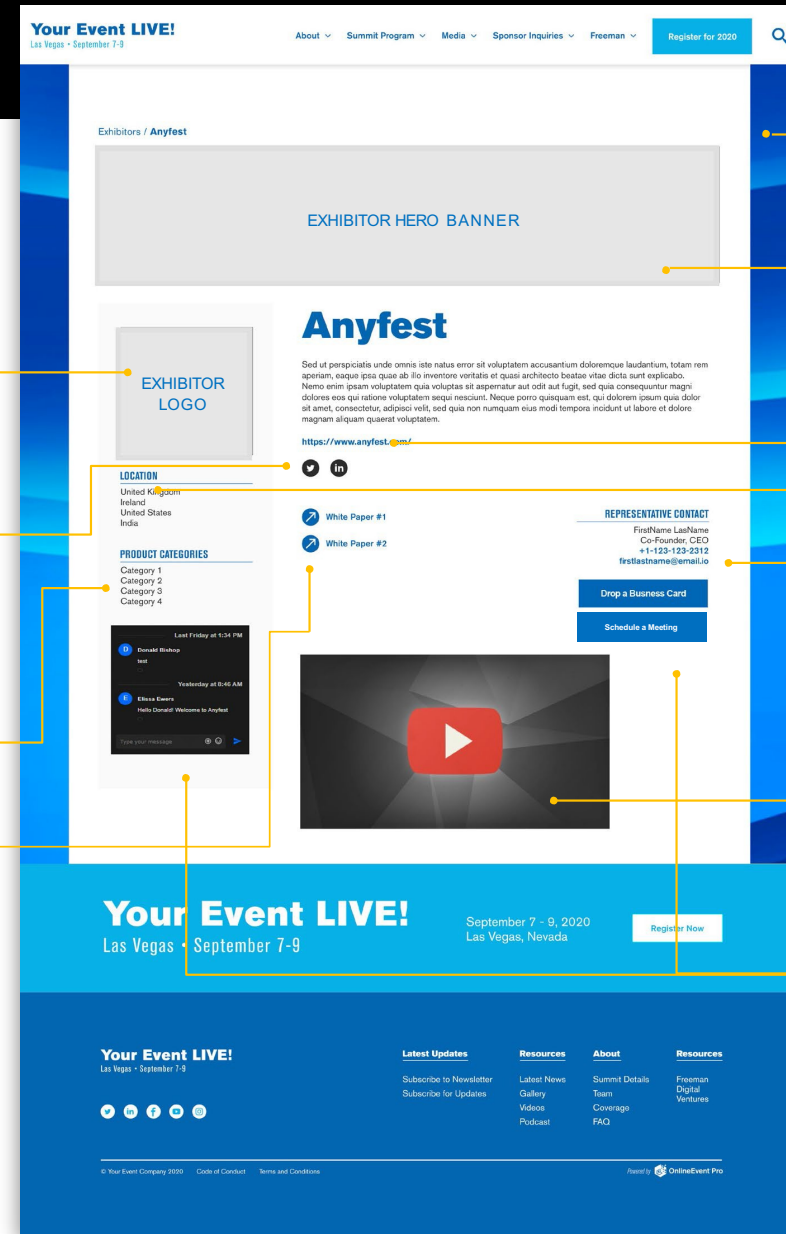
Your Event LIVE!
Las Vegas • September 7-9

About ⌄ Summit Program ⌄ Media ⌄ Sponsor Inquiries ⌄ Freeman ⌄ Register for 2020

Exhibitors / Anyfest

EXHIBITOR HERO BANNER

EXHIBITOR LOGO

Anyfest

Sed ut perspiciatis unde omnis iste natus error sit voluptatem accusantium doloremque laudantium, totam rem aperiam, eaque ipsa quae ab illo inventore veritatis et quasi architecto beatae vitae dicta sunt explicabo. Nemo enim ipsam voluptatem quia voluptas sit aspernatur aut odit aut fugit, sed quia consequuntur magni dolores eos qui ratione voluptatem sequi nesciunt. Neque porro quisquam est, qui dolorem ipsum quia dolor sit amet, consectetur, adipisci velit, sed quia non numquam eius modi tempora incidunt ut labore et dolore magnam aliquam quaerat voluptatem.

https://www.anyfest.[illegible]m/

LOCATION
United Kingdom
Ireland
United States
India

PRODUCT CATEGORIES
Category 1
Category 2
Category 3
Category 4

White Paper #1
White Paper #2

REPRESENTATIVE CONTACT
FirstName LasName
Co-Founder, CEO
+1-123-123-2312
firstlastname@email.io

Drop a Busness Card
Schedule a Meeting

Last Friday at 1:34 PM
D Donald Bishop
test
Yesterday at 8:46 AM
E Elissa Ewers
Hello Donald! Welcome to Anyfest
Type your message

Your Event LIVE!
Las Vegas • September 7-9
September 7 - 9, 2020
Las Vegas, Nevada
Register Now

Your Event LIVE!
Las Vegas • September 7-9

Latest Updates
Subscribe to Newsletter
Subscribe for Updates

Resources
Latest News
Gallery
Videos
Podcast

About
Summit Details
Team
Coverage
FAQ

Resources
Freeman
Digital
Ventures

© Your Event Company 2020 Code of Conduct Terms and Conditions
Powered by OnlineEvent Pro